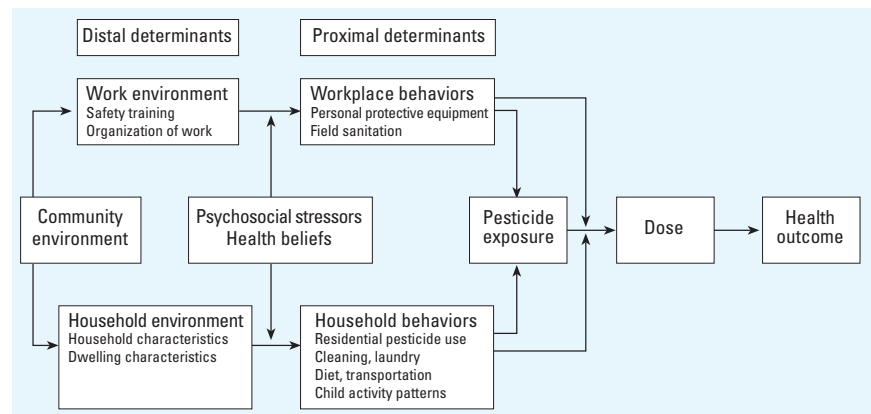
Distal determinants

Proximal determinants

Work environment
Safety training
Organization of work

Workplace behaviors
Personal protective equipment
Field sanitation

Community environment

Psychosocial stressors
Health beliefs

Pesticide exposure

Dose

Health outcome

Household environment
Household characteristics
Dwelling characteristics

Household behaviors
Residential pesticide use
Cleaning, laundry
Diet, transportation
Child activity patterns